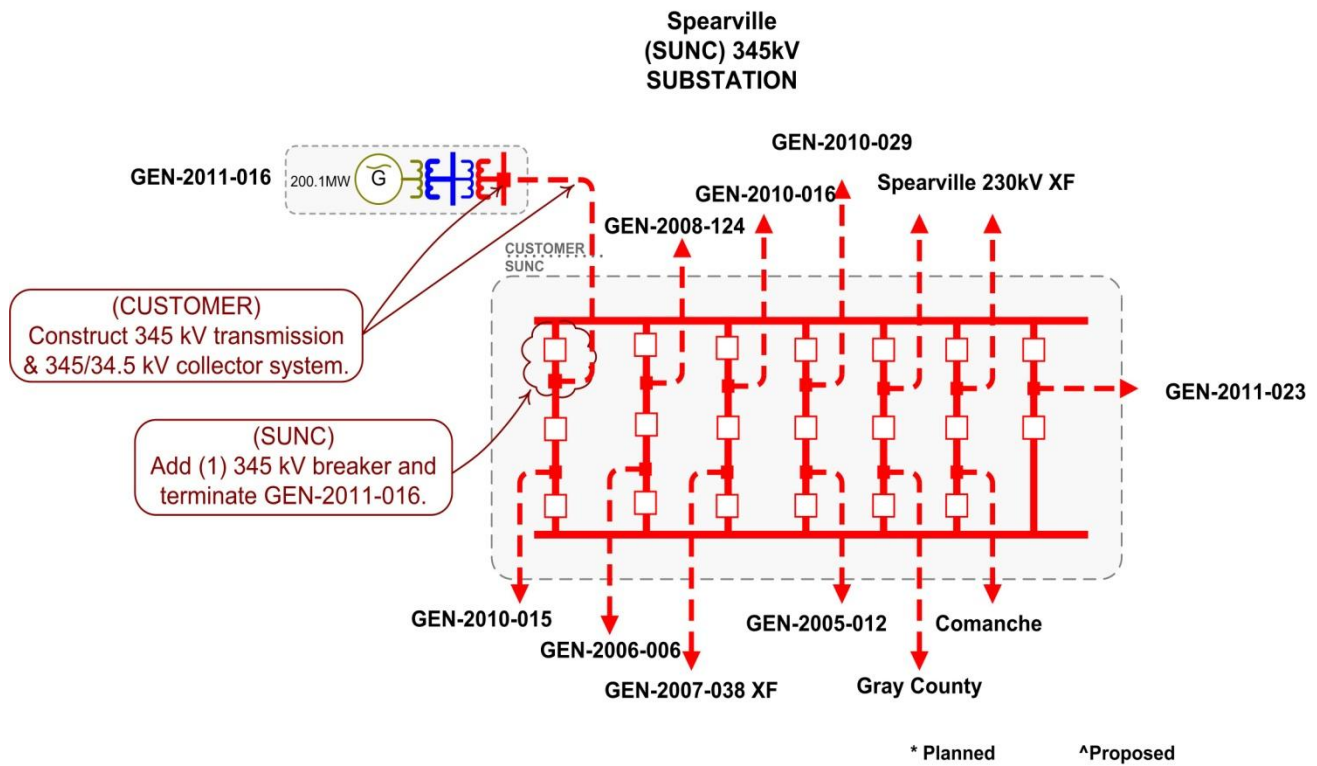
Spearville (SUNC) 345kV SUBSTATION

GEN-2011-016

200.1MW

G

GEN-2010-029

GEN-2010-016

Spearville 230kV XF

GEN-2008-124

CUSTOMER
SUNC

(CUSTOMER)
Construct 345 kV transmission & 345/34.5 kV collector system.

GEN-2011-023

(SUNC)
Add (1) 345 kV breaker and terminate GEN-2011-016.

GEN-2010-015

GEN-2006-006

GEN-2005-012

Comanche

GEN-2007-038 XF

Gray County

* Planned

^Proposed